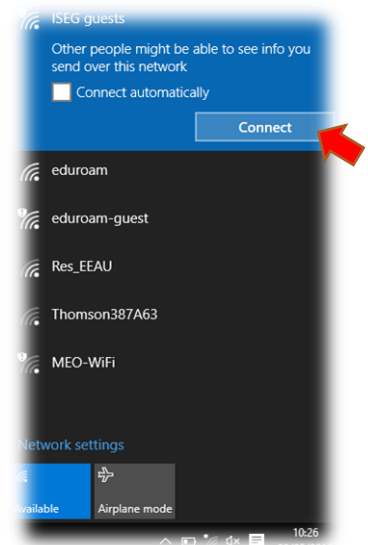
ISEG guests

Other people might be able to see info you send over this network

Connect automatically

Connect

eduroam

eduroam-guest

Res_EEAU

Thomson387A63

MEO-WiFi

Network settings

Available

Airplane mode

10:26